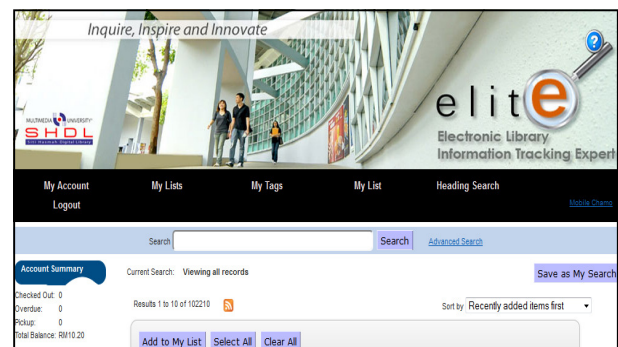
Inquire, Inspire and Innovate

MULTIMEDIA UNIVERSITY
SHDL
Siti Hasmah Digital Library

elite
Electronic Library
Information Tracking Expert

My Account
Logout
My Lists
My Tags
My List
Heading Search
Mobile Chamo

Search
Search
Advanced Search

Account Summary
Checked Out: 0
Overdue: 0
Pickup: 0
Total Balance: RM10.20

Current Search: Viewing all records
Save as My Search

Results 1 to 10 of 102210
Sort by Recently added items first

Add to My List
Select All
Clear All